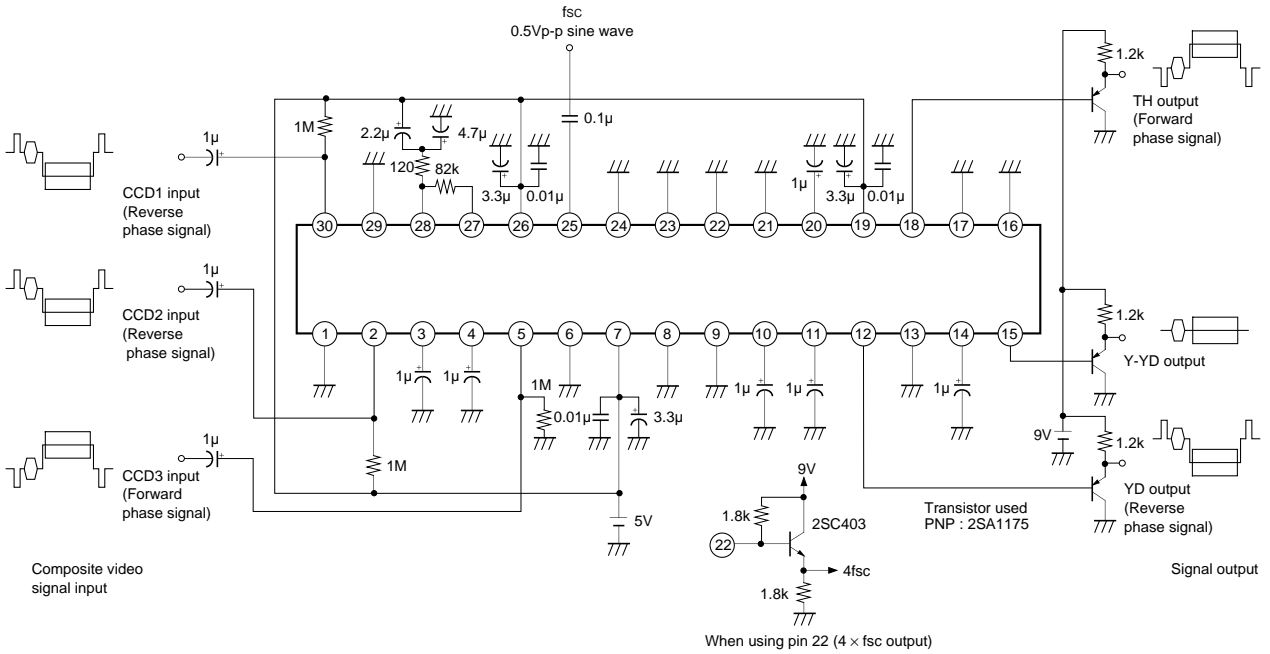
fsc
0.5Vp-p sine wave

1.2k
TH output (Forward phase signal)

1M
2.2μ
4.7μ
0.1μ
120
82k
3.3μ
0.01μ
1μ
3.3μ
0.01μ

1μ
CCD1 input (Reverse phase signal)

30 29 28 27 26 25 24 23 22 21 20 19 18 17 16

1μ
CCD2 input (Reverse phase signal)

1 2 3 4 5 6 7 8 9 10 11 12 13 14 15

1.2k
Y-YD output

1μ
1μ
1M
0.01μ
3.3μ
1μ
1μ
1μ

9V
1.2k
1μ
CCD3 input (Forward phase signal)
1M

YD output (Reverse phase signal)

Transistor used
PNP : 2SA1175

9V
1.8k
2SC403
22
4fsc
1.8k
5V

Composite video signal input

When using pin 22 (4 × fsc output)

Signal output